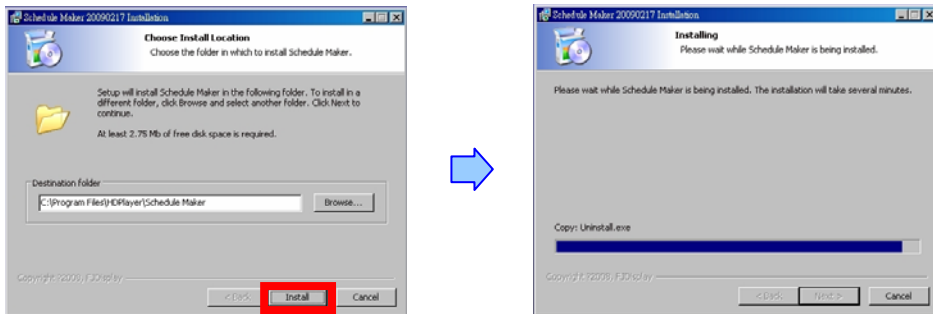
Schedule Maker 20090217 Installation

Choose Install Location
Choose the folder in which to install Schedule Maker.

Setup will install Schedule Maker in the following folder. To install in a different folder, click Browse and select another folder. Click Next to continue.

At least 2.75 Mb of free disk space is required.

Destination folder
C:\Program Files\HDPlayer\Schedule Maker
Browse...

Copyright ©2008, FJDisplay
< Back
Install
Cancel

Schedule Maker 20090217 Installation

Installing
Please wait while Schedule Maker is being installed.

Please wait while Schedule Maker is being installed. The installation will take several minutes.

Copy: Uninstall.exe

Copyright ©2008, FJDisplay
< Back
Next >
Cancel